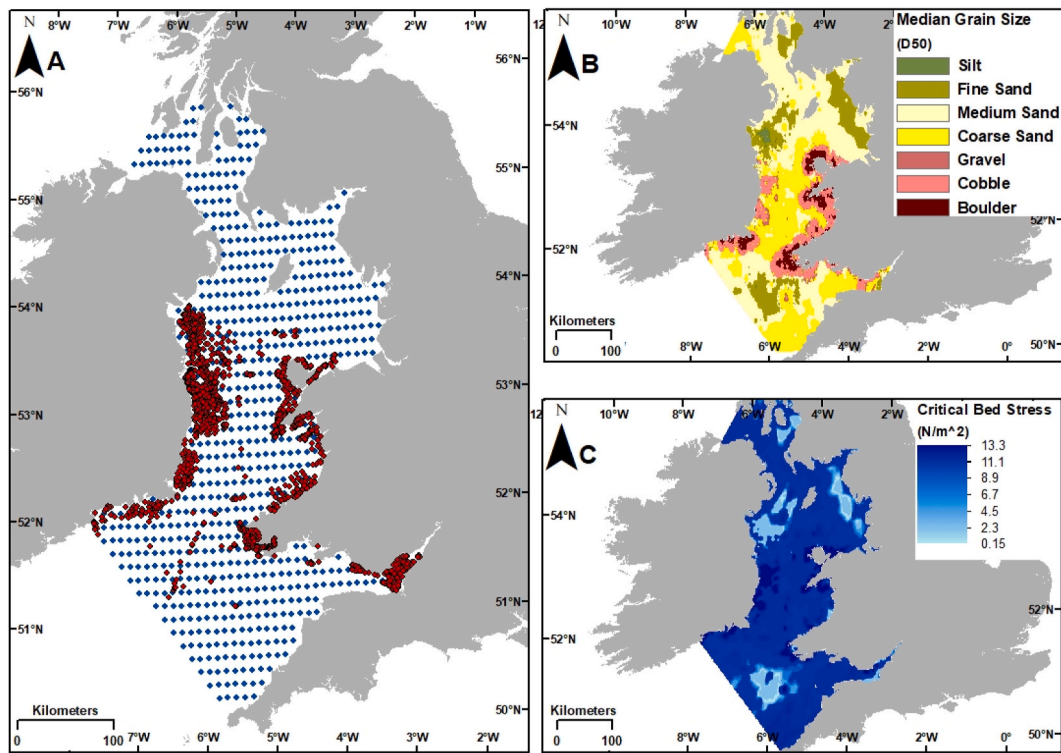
N
A
8°W 7°W 6°W 5°W 4°W 3°W 2°W 1°W
56°N
56°N
55°N
55°N
54°N
54°N
53°N
53°N
52°N
52°N
51°N
51°N
50°N
Kilometers
0 100
7°W 6°W 5°W 4°W 3°W 2°W

N
B
10°W 8°W 6°W 4°W 2°
Median Grain Size
(D50)
Silt
Fine Sand
Medium Sand
Coarse Sand
Gravel
Cobble
Boulder
54°N
52°N
52°N
Kilometers
0 100
8°W 6°W 4°W 2°W 0°
50°N

N
C
10°W 8°W 6°W 4°W 2°W
Critical Bed Stress
(N/m^2)
13.3
11.1
8.9
6.7
4.5
2.3
0.15
54°N
52°N
52°N
Kilometers
0 100
8°W 6°W 4°W 2°W 0°
50°N